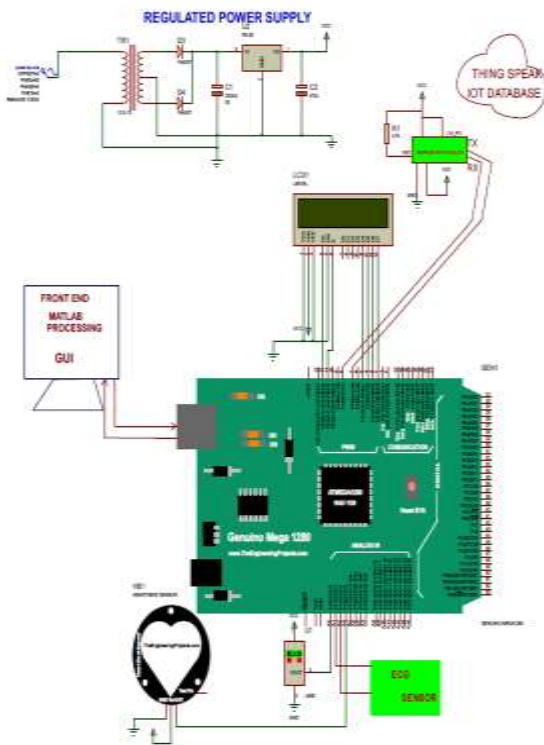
REGULATED POWER SUPPLY

THING SPEAK IOT DATABASE

TX

RX

FRONT END

MATLAB PROCESSING

GUI

Genuino Mega 1280

www.TheEngineeringProjects.com

PWM

COMMUNICATION

ANALOG IN

ECG SENSOR

TheEngineeringProjects.com